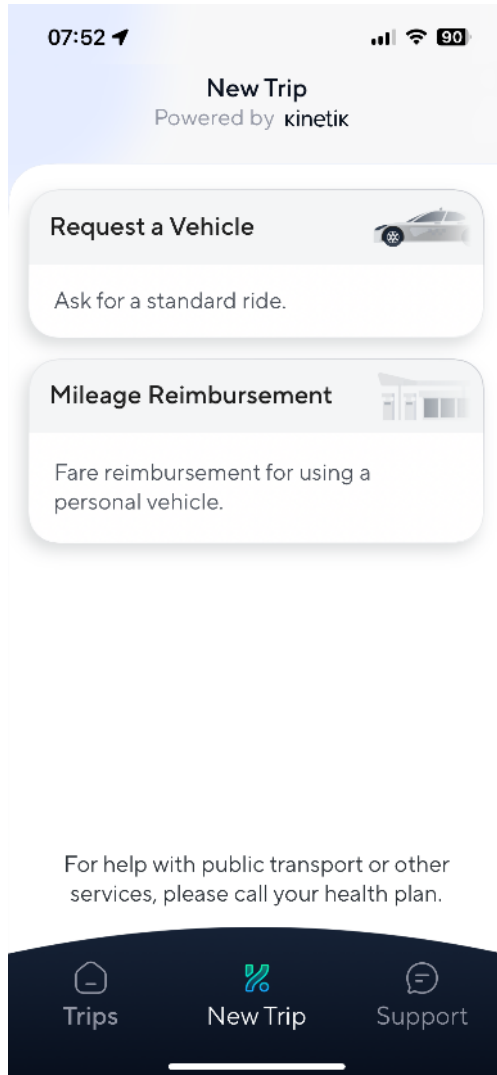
07:52

90

New Trip
Powered by KINETIK

Request a Vehicle

Ask for a standard ride.

Mileage Reimbursement

Fare reimbursement for using a personal vehicle.

For help with public transport or other services, please call your health plan.

Trips
New Trip
Support